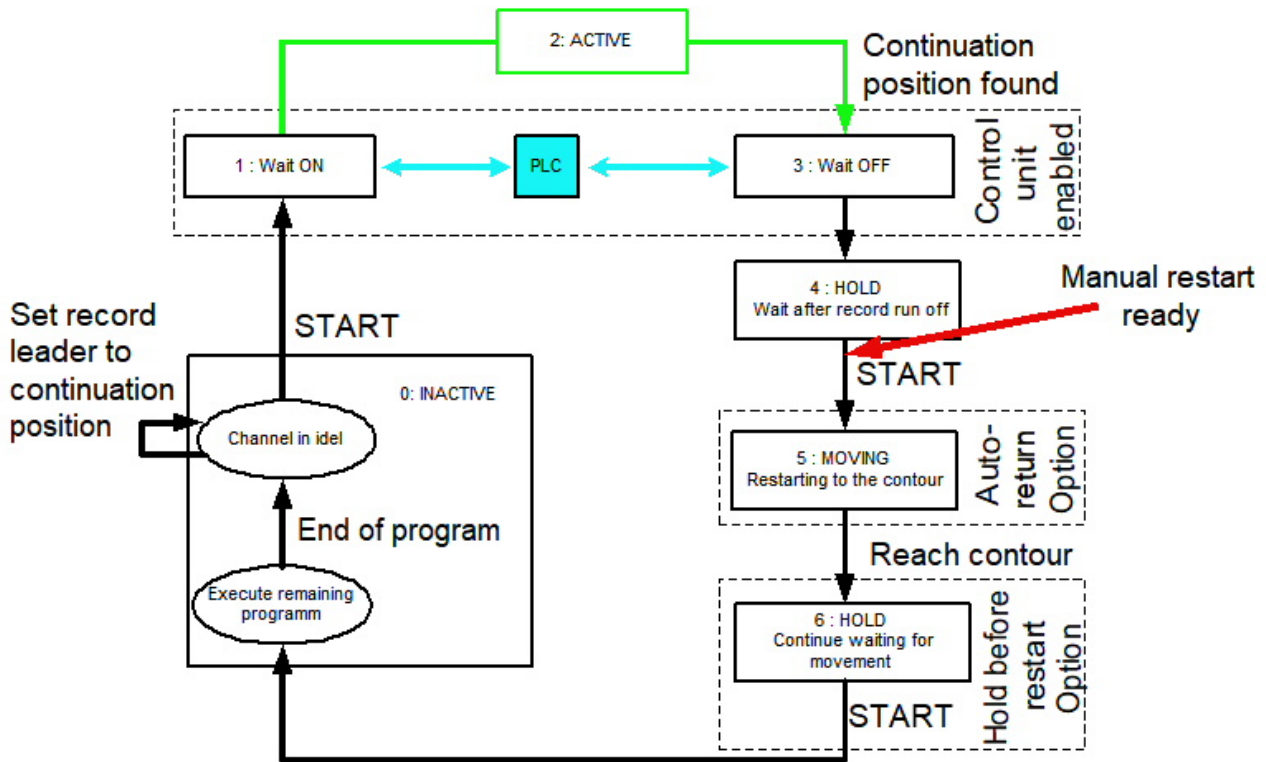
2: ACTIVE

Continuation position found

1 : Wait ON

PLC

3 : Wait OFF

Control unit enabled

4 : HOLD
Wait after record run off

Manual restart ready

Set record leader to continuation position

START

0: INACTIVE

Channel in idel

START

5 : MOVING
Restarting to the contour

Auto-return Option

End of program

Reach contour

Execute remaining programm

6 : HOLD
Continue waiting for movement

Hold before restart Option

START